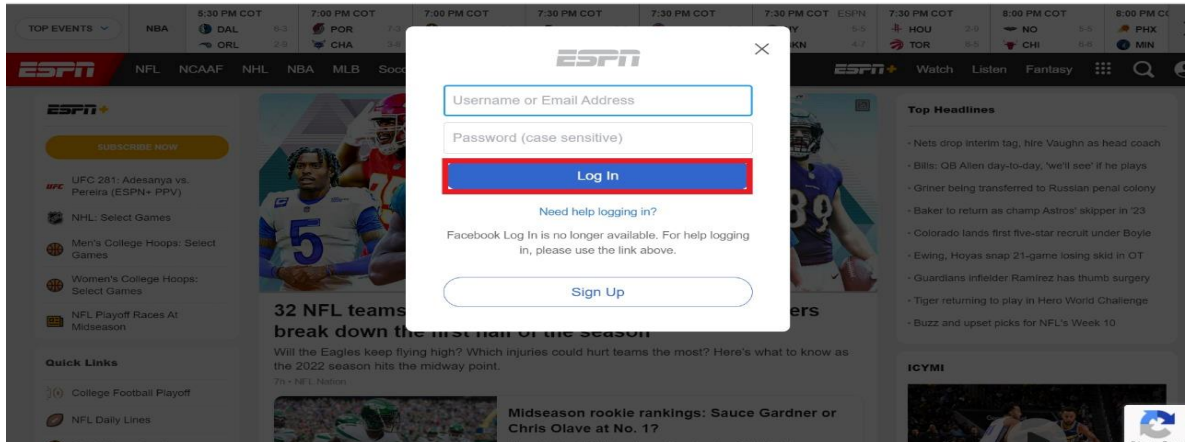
TOP EVENTS NBA 5:30 PM COT DAL ORL 7:00 PM COT POR CHA 7:00 PM COT 7:30 PM COT 7:30 PM COT 7:30 PM COT ESPN KN 7:30 PM COT HOU TOR 8:00 PM COT NO CHI 8:00 PM CO PHX MIN

ESPN NFL NCAAF NHL NBA MLB Socc ESPN+ Watch Listen Fantasy

ESPN+

SUBSCRIBE NOW

UFC 281: Adesanya vs. Pereira (ESPN+ PPV)

NHL: Select Games

Men's College Hoops: Select Games

Women's College Hoops: Select Games

NFL Playoff Races At Midseason

Quick Links

College Football Playoff

NFL Daily Lines

ESPN

Username or Email Address

Password (case sensitive)

Log In

Need help logging in?

Facebook Log In is no longer available. For help logging in, please use the link above.

Sign Up

32 NFL teams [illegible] ers break down the first half of the season

Will the Eagles keep flying high? Which injuries could hurt teams the most? Here's what to know as the 2022 season hits the midway point.

7h • NFL Nation

Midseason rookie rankings: Sauce Gardner or Chris Olave at No. 1?

Top Headlines

Nets drop interim tag, hire Vaughn as head coach

Bills: QB Allen day-to-day, 'we'll see' if he plays

Griner being transferred to Russian penal colony

Baker to return as champ Astros' skipper in '23

Colorado lands first five-star recruit under Boyle

Ewing, Hoyas snap 21-game losing skid in OT

Guardians infielder Ramirez has thumb surgery

Tiger returning to play in Hero World Challenge

Buzz and upset picks for NFL's Week 10

ICYMI